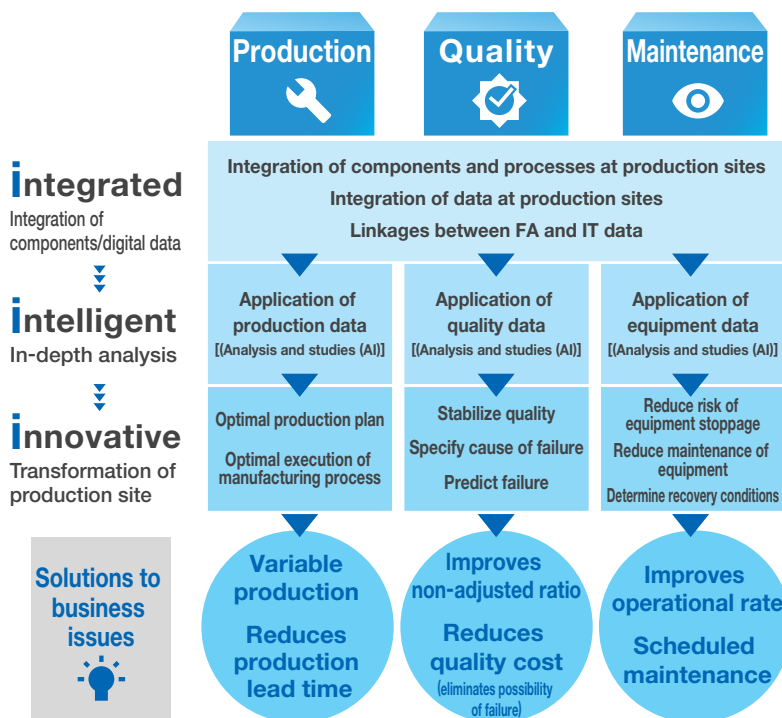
Production

Quality

Maintenance

integrated
Integration of components/digital data

Integration of components and processes at production sites
Integration of data at production sites
Linkages between FA and IT data

intelligent
In-depth analysis

Application of production data
[(Analysis and studies (AI)]

Application of quality data
[(Analysis and studies (AI)]

Application of equipment data
[(Analysis and studies (AI)]

innovative
Transformation of production site

Optimal production plan
Optimal execution of manufacturing process

Stabilize quality
Specify cause of failure
Predict failure

Reduce risk of equipment stoppage
Reduce maintenance of equipment
Determine recovery conditions

Solutions to business issues

Variable production
Reduces production lead time

Improves non-adjusted ratio
Reduces quality cost
(eliminates possibility of failure)

Improves operational rate
Scheduled maintenance